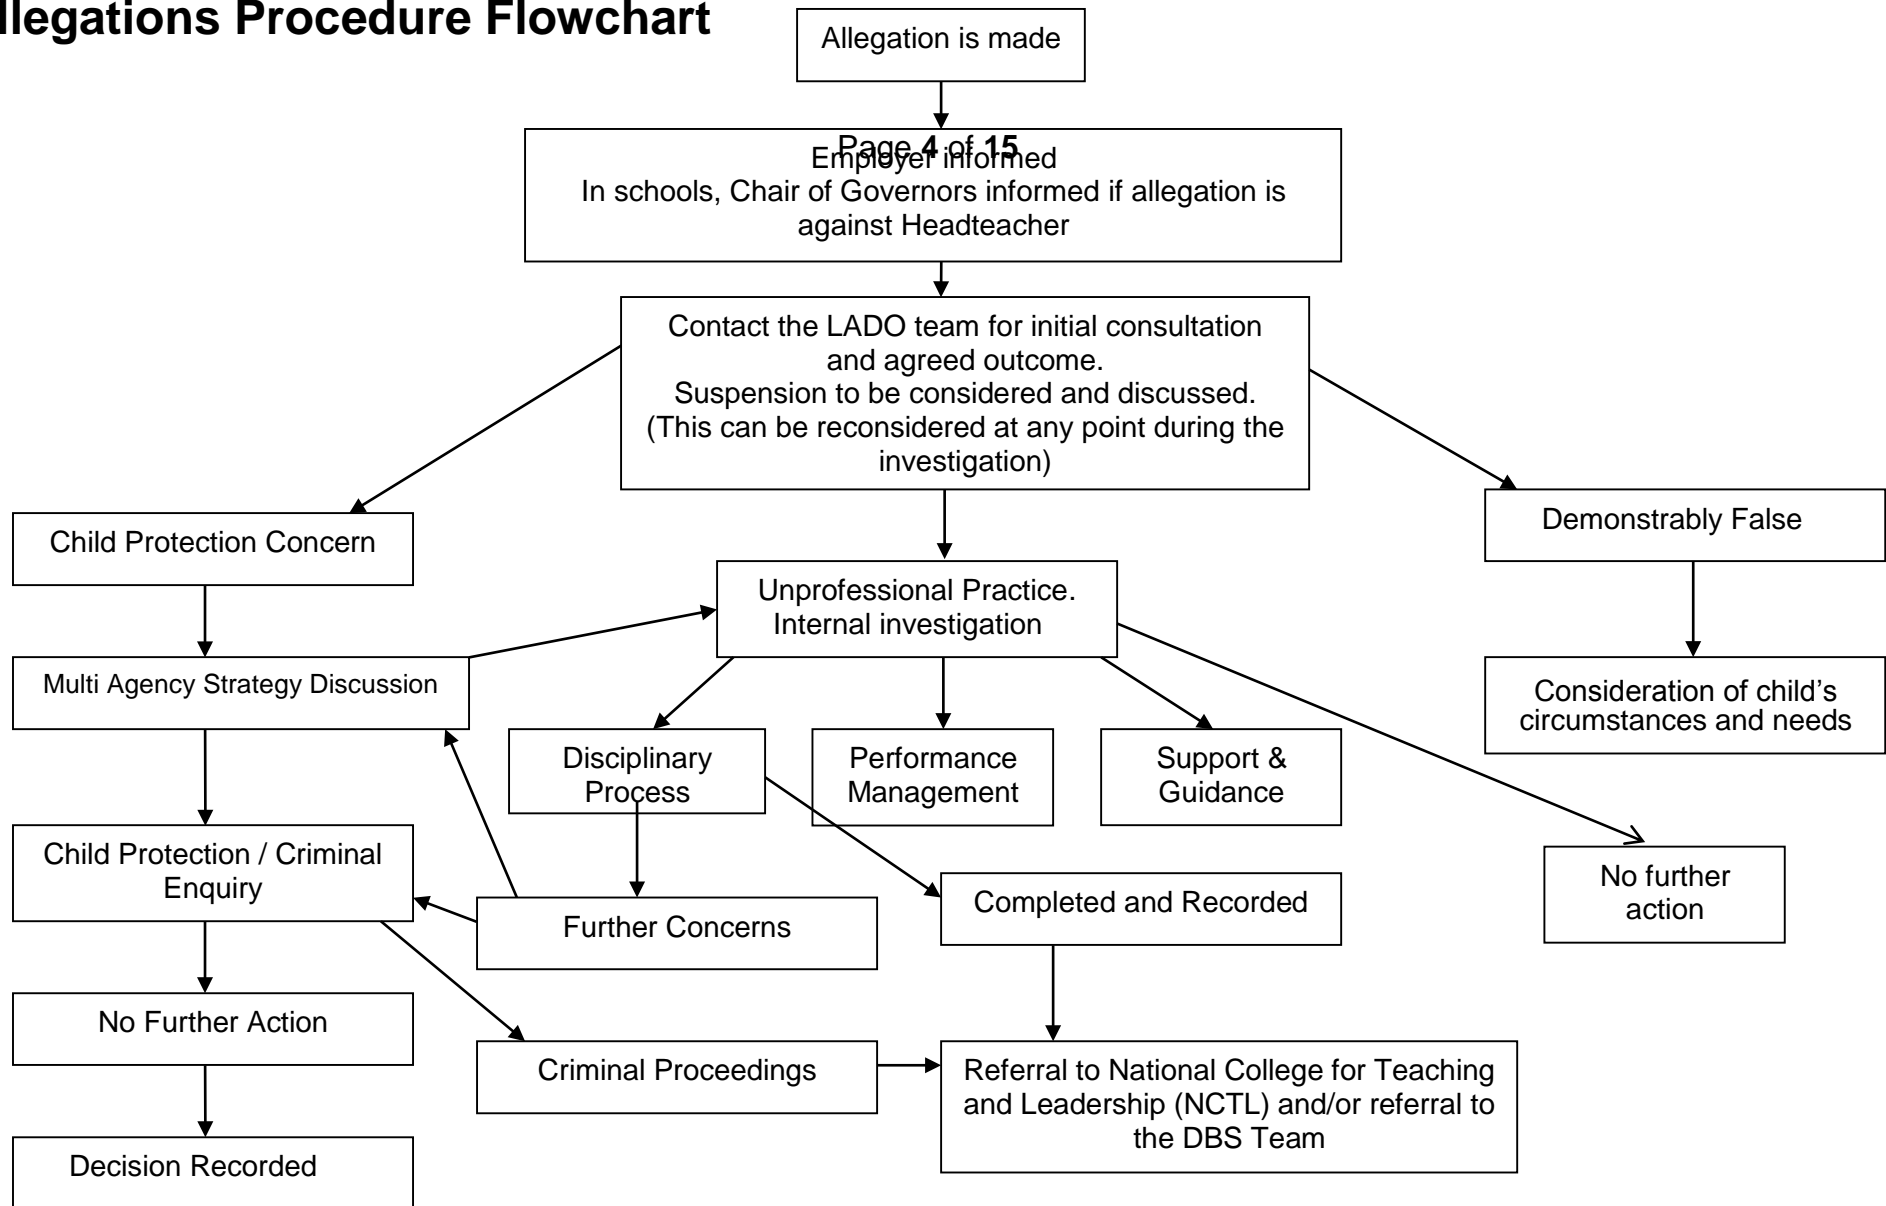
llegations Procedure Flowchart

Allegation is made

Page 4 of 15

Employer informed
In schools, Chair of Governors informed if allegation is against Headteacher

Contact the LADO team for initial consultation and agreed outcome.
Suspension to be considered and discussed.
(This can be reconsidered at any point during the investigation)

Child Protection Concern

Demonstrably False

Unprofessional Practice.
Internal investigation

Multi Agency Strategy Discussion

Consideration of child's circumstances and needs

Disciplinary Process

Performance Management

Support & Guidance

Child Protection / Criminal Enquiry

No further action

Further Concerns

Completed and Recorded

No Further Action

Criminal Proceedings

Referral to National College for Teaching and Leadership (NCTL) and/or referral to the DBS Team

Decision Recorded